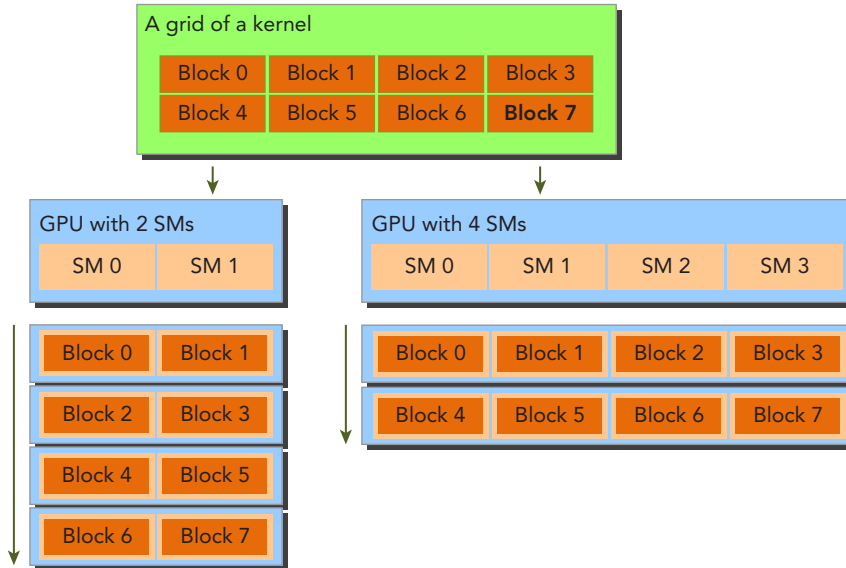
A grid of a kernel

| Block 0 | Block 1 | Block 2 | Block 3 |
|---|---|---|---|
| Block 4 | Block 5 | Block 6 | **Block 7** |

GPU with 2 SMs

| SM 0 | SM 1 |
|---|---|

| Block 0 | Block 1 |
|---|---|
| Block 2 | Block 3 |
| Block 4 | Block 5 |
| Block 6 | Block 7 |

GPU with 4 SMs

| SM 0 | SM 1 | SM 2 | SM 3 |
|---|---|---|---|

| Block 0 | Block 1 | Block 2 | Block 3 |
|---|---|---|---|
| Block 4 | Block 5 | Block 6 | Block 7 |